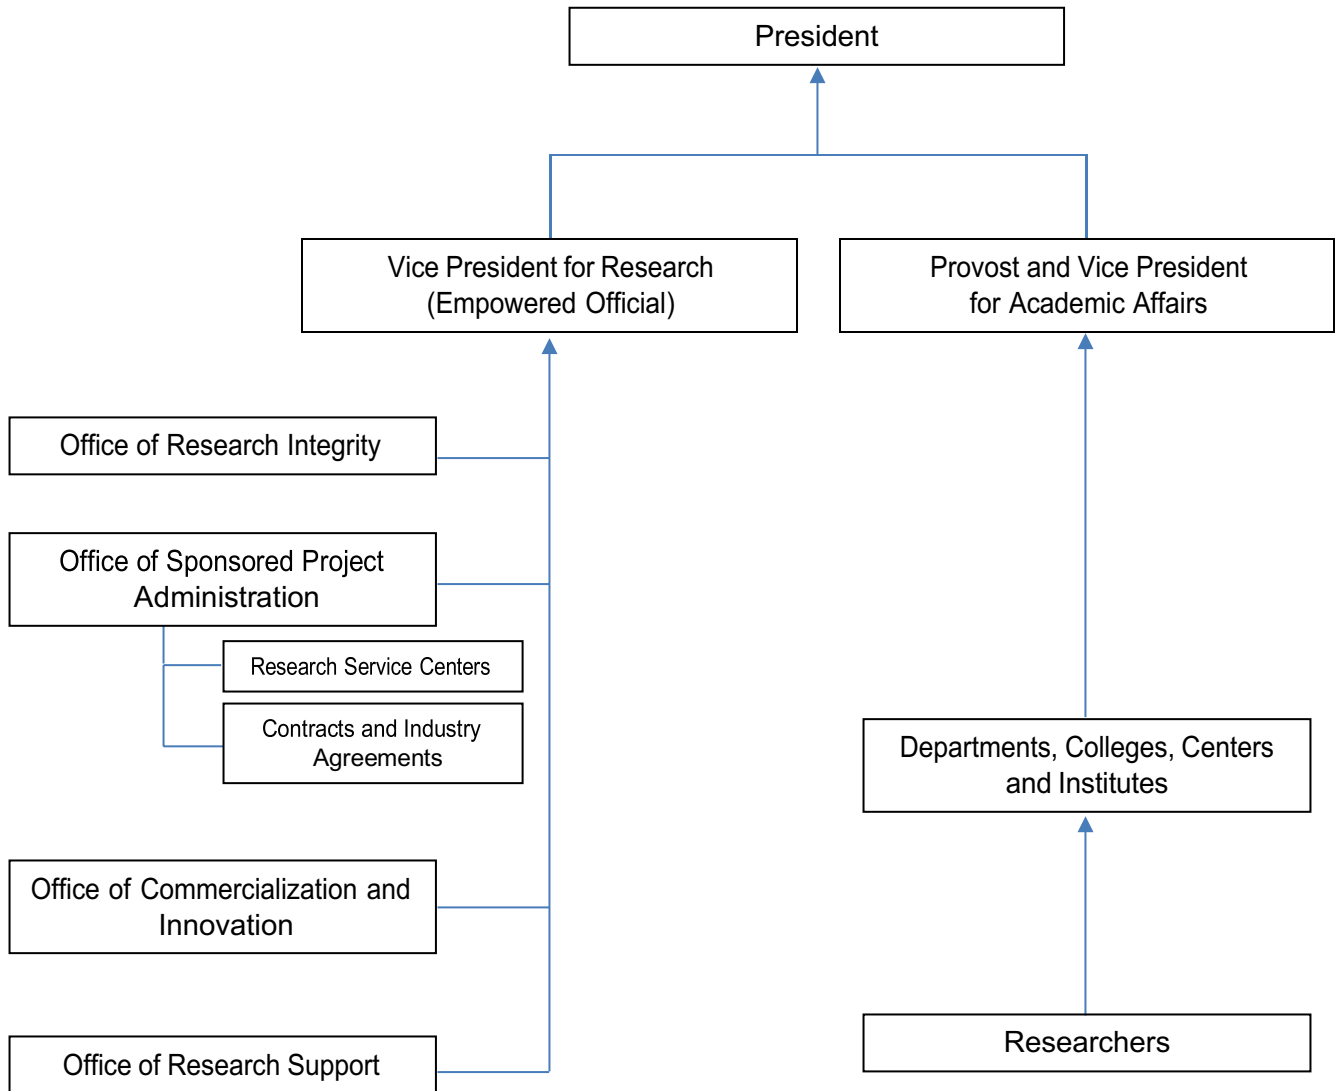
President

Vice President for Research
(Empowered Official)

Provost and Vice President
for Academic Affairs

Office of Research Integrity

Office of Sponsored Project Administration

Research Service Centers

Contracts and Industry Agreements

Office of Commercialization and Innovation

Office of Research Support

Departments, Colleges, Centers and Institutes

Researchers